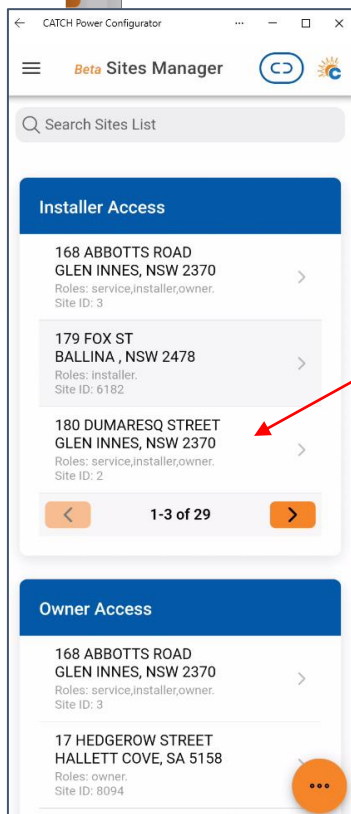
CATCH Power Configurator

Beta Sites Manager

Search Sites List

Installer Access

168 ABBOTTS ROAD
GLEN INNES, NSW 2370
Roles: service,installer,owner.
Site ID: 3

179 FOX ST
BALLINA , NSW 2478
Roles: installer.
Site ID: 6182

180 DUMARESQ STREET
GLEN INNES, NSW 2370
Roles: service,installer,owner.
Site ID: 2

1-3 of 29

Owner Access

168 ABBOTTS ROAD
GLEN INNES, NSW 2370
Roles: service,installer,owner.
Site ID: 3

17 HEDGEROW STREET
HALLETT COVE, SA 5158
Roles: owner.
Site ID: 8094